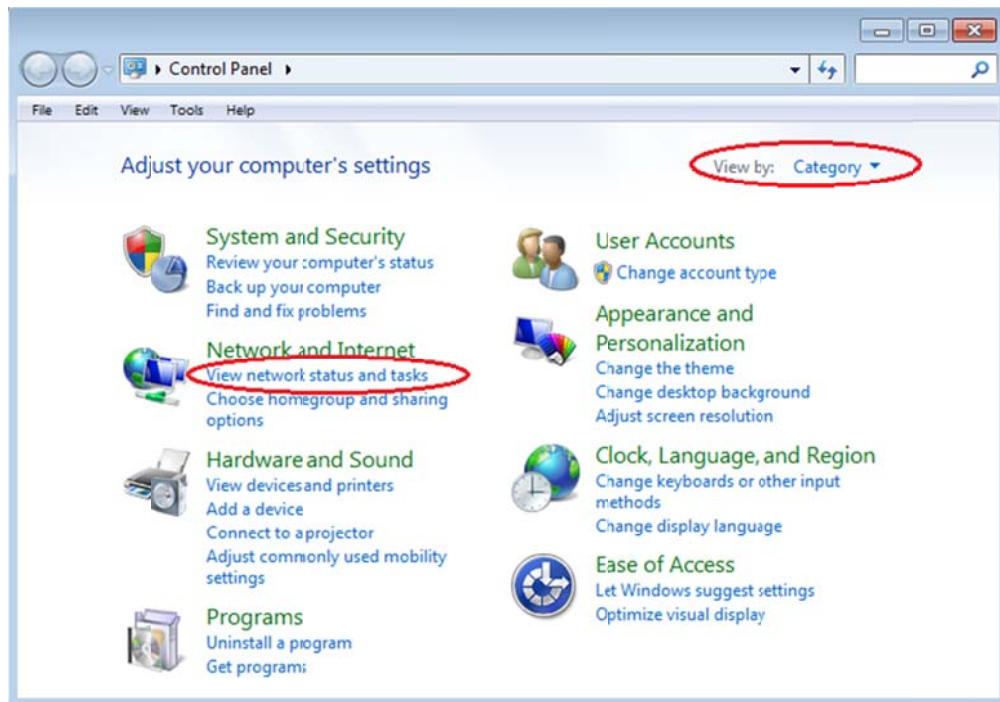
Control Panel

File Edit View Tools Help

Adjust your computer's settings

View by: Category

System and Security
Review your computer's status
Back up your computer
Find and fix problems

Network and Internet
View network status and tasks
Choose homegroup and sharing options

Hardware and Sound
View devices and printers
Add a device
Connect to a projector
Adjust commonly used mobility settings

Programs
Uninstall a program
Get programs

User Accounts
Change account type

Appearance and Personalization
Change the theme
Change desktop background
Adjust screen resolution

Clock, Language, and Region
Change keyboards or other input methods
Change display language

Ease of Access
Let Windows suggest settings
Optimize visual display